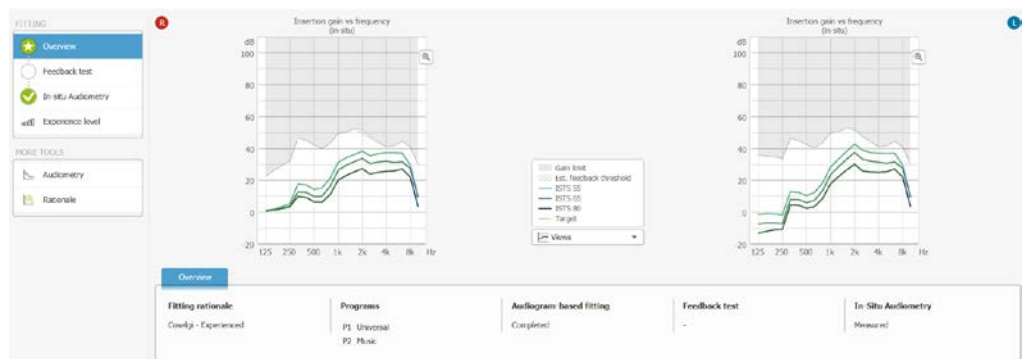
FITTING

Overview

Feedback test

In-situ Audiometry

Experience level

MORE TOOLS

Audiometry

Rationale

R

Insertion gain vs frequency (in-situ)

dB

100

80

60

40

20

0

-20

125 250 500 1k 2k 4k 8k Hz

Gain limit

Est. feedback threshold

ISTS 55

ISTS 65

ISTS 80

Target

Views

L

Insertion gain vs frequency (in-situ)

dB

100

80

60

40

20

0

-20

125 250 500 1k 2k 4k 8k Hz

Overview

| Fitting rationale | Programs | Audiogram-based fitting | Feedback test | In-Situ Audiometry |
|---|---|---|---|---|
| Coselgi - Experienced | P1 Universal<br>P2 Music | Completed | - | Measured |